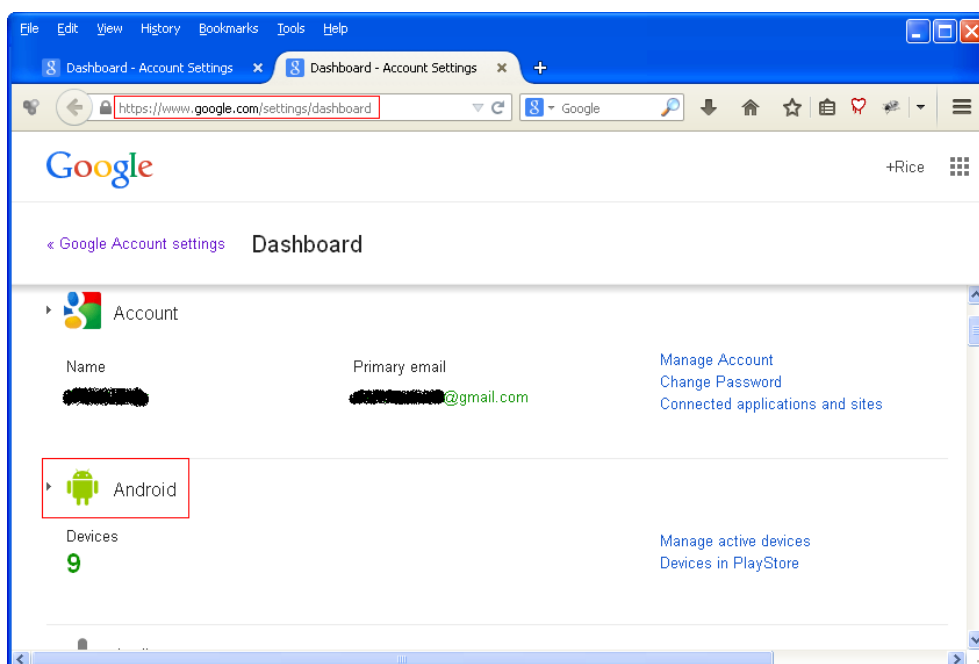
File Edit View History Bookmarks Tools Help

Dashboard - Account Settings
Dashboard - Account Settings

https://www.google.com/settings/dashboard

Google

Google
+Rice

« Google Account settings
Dashboard

Account

Name
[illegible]

Primary email
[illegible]@gmail.com

Manage Account
Change Password
Connected applications and sites

Android

Devices
9

Manage active devices
Devices in PlayStore